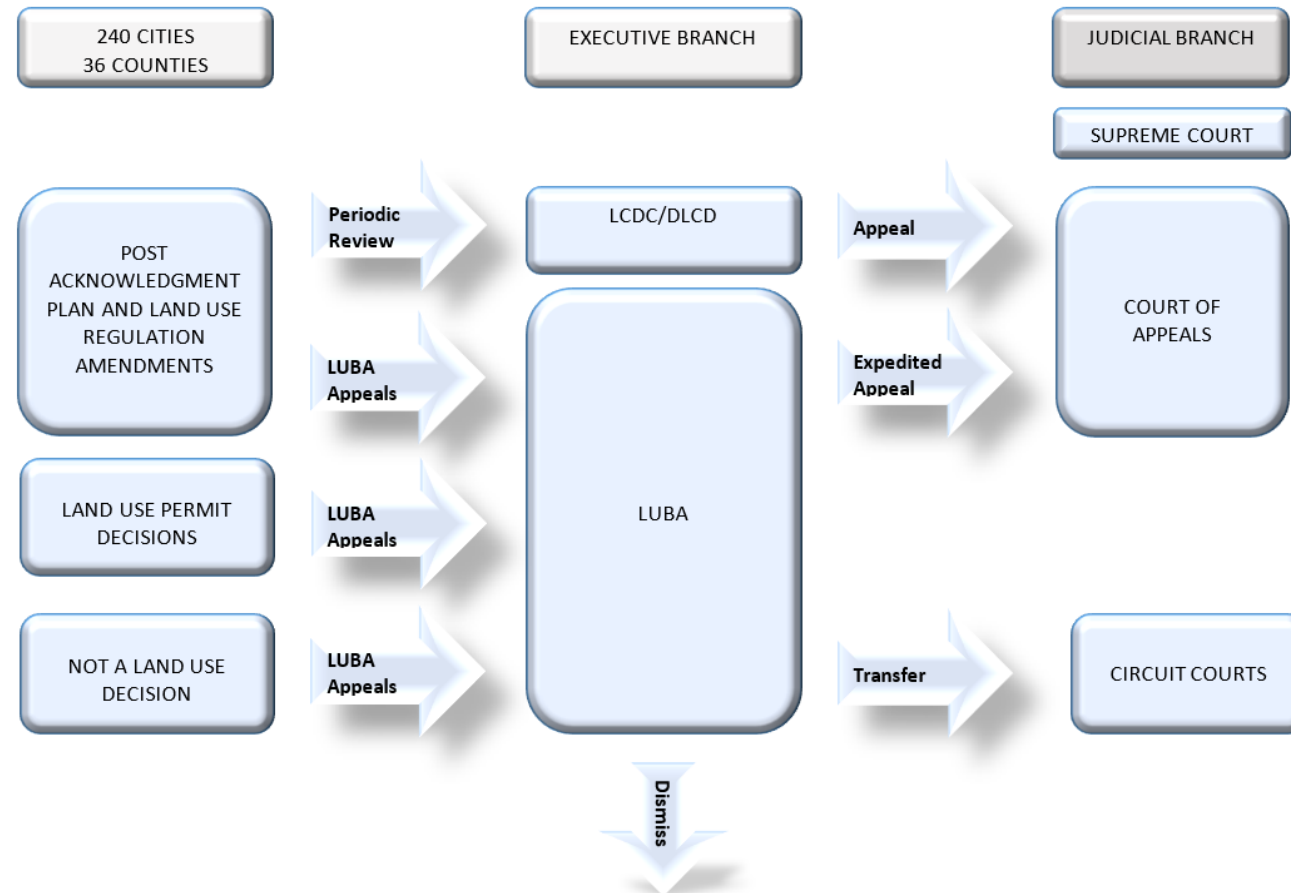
240 CITIES
36 COUNTIES

EXECUTIVE BRANCH

JUDICIAL BRANCH

SUPREME COURT

POST ACKNOWLEDGMENT PLAN AND LAND USE REGULATION AMENDMENTS

Periodic Review

LCDC/DLCD

Appeal

COURT OF APPEALS

LUBA Appeals

Expedited Appeal

LAND USE PERMIT DECISIONS

LUBA Appeals

LUBA

NOT A LAND USE DECISION

LUBA Appeals

Transfer

CIRCUIT COURTS

Dismiss